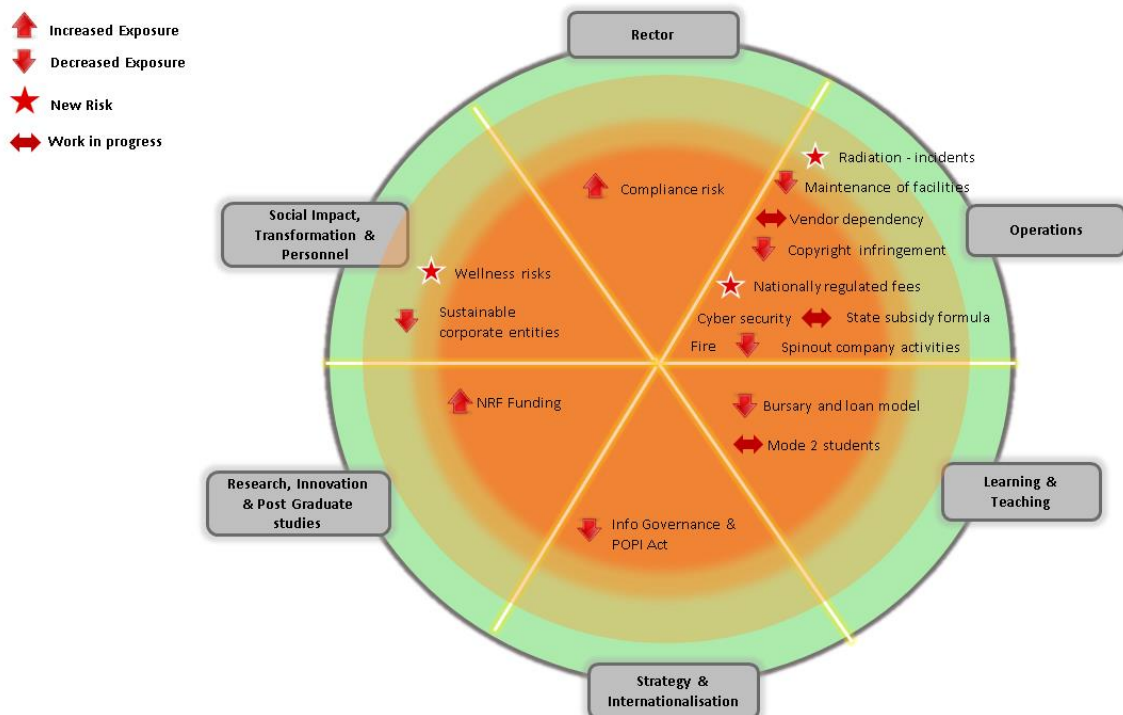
Increased Exposure
Decreased Exposure
New Risk
Work in progress

Rector

Compliance risk

Radiation - incidents
Maintenance of facilities
Vendor dependency
Copyright infringement
Nationally regulated fees
Cyber security
State subsidy formula
Fire
Spinout company activities

Operations

Social Impact, Transformation & Personnel

Wellness risks
Sustainable corporate entities

NRF Funding

Bursary and loan model
Mode 2 students

Research, Innovation & Post Graduate studies

Learning & Teaching

Info Governance & POPI Act

Strategy & Internationalisation